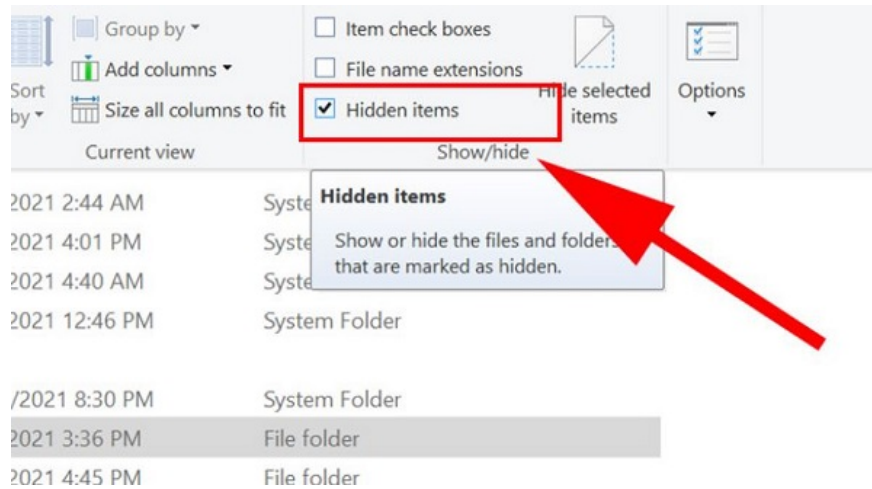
Sort by ▾

Group by ▾

Add columns ▾

Size all columns to fit

Current view

Item check boxes

File name extensions

Hidden items

Hide selected items

Show/hide

Options ▾

2021 2:44 AM Syste

2021 4:01 PM Syste

2021 4:40 AM Syste

Hidden items

Show or hide the files and folders that are marked as hidden.

2021 12:46 PM System Folder

/2021 8:30 PM System Folder

2021 3:36 PM File folder

2021 4:45 PM File folder